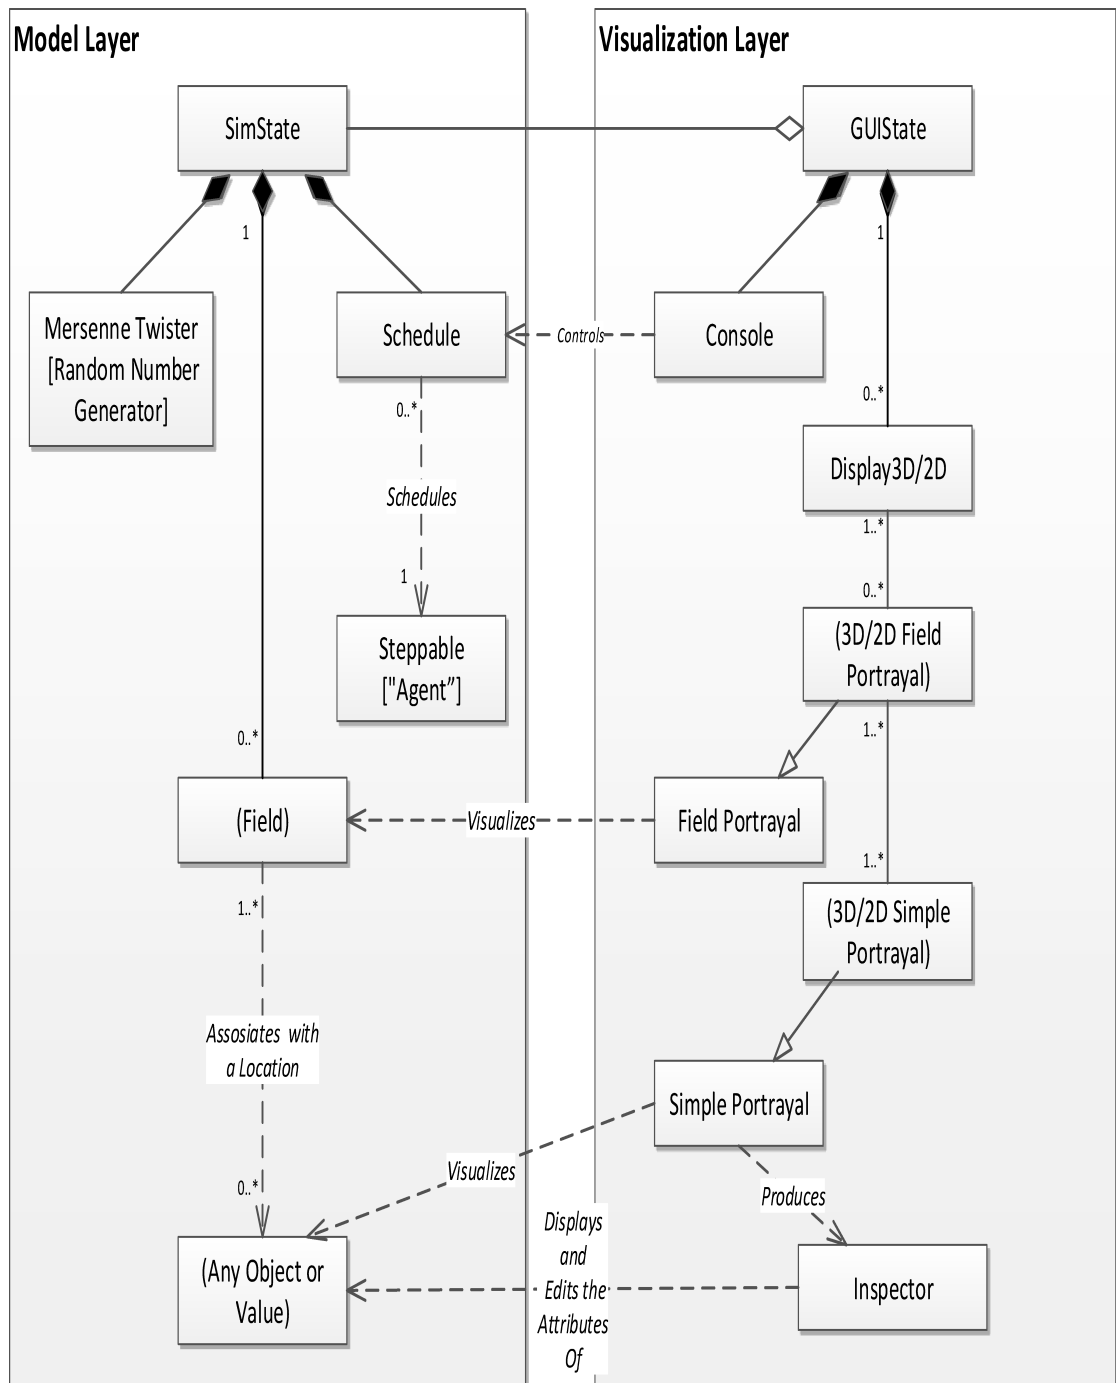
Model Layer

Visualization Layer

SimState

GUIState

1

1

Mersenne Twister [Random Number Generator]

Schedule

Controls

Console

0..*

0..*

Schedules

Display3D/2D

1..*

1

0..*

Steppable ["Agent"]

(3D/2D Field Portrayal)

1..*

0..*

(Field)

Visualizes

Field Portrayal

1..*

1..*

(3D/2D Simple Portrayal)

Assosiates with a Location

Simple Portrayal

Visualizes

Produces

0..*

Displays and Edits the Attributes Of

(Any Object or Value)

Inspector